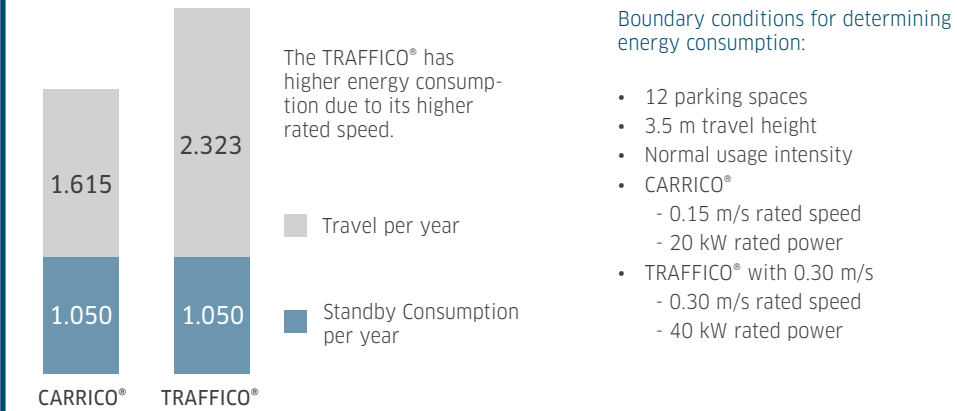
1.615

1.050

CARRICO®

2.323

1.050

TRAFFICO®

The TRAFFICO® has higher energy consumption due to its higher rated speed.

Travel per year

Standby Consumption per year

Boundary conditions for determining energy consumption:

- 12 parking spaces
- 3.5 m travel height
- Normal usage intensity
- CARRICO®
  - 0.15 m/s rated speed
  - 20 kW rated power
- TRAFFICO® with 0.30 m/s
  - 0.30 m/s rated speed
  - 40 kW rated power